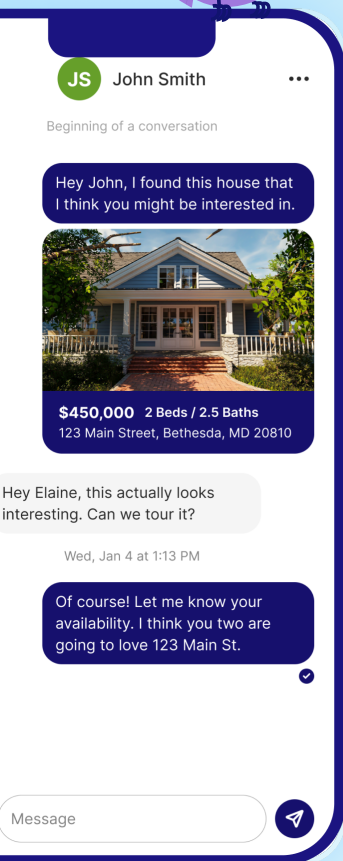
JS John Smith •••

Beginning of a conversation

Hey John, I found this house that I think you might be interested in.

$450,000 2 Beds / 2.5 Baths
123 Main Street, Bethesda, MD 20810

Hey Elaine, this actually looks interesting. Can we tour it?

Wed, Jan 4 at 1:13 PM

Of course! Let me know your availability. I think you two are going to love 123 Main St.

Message